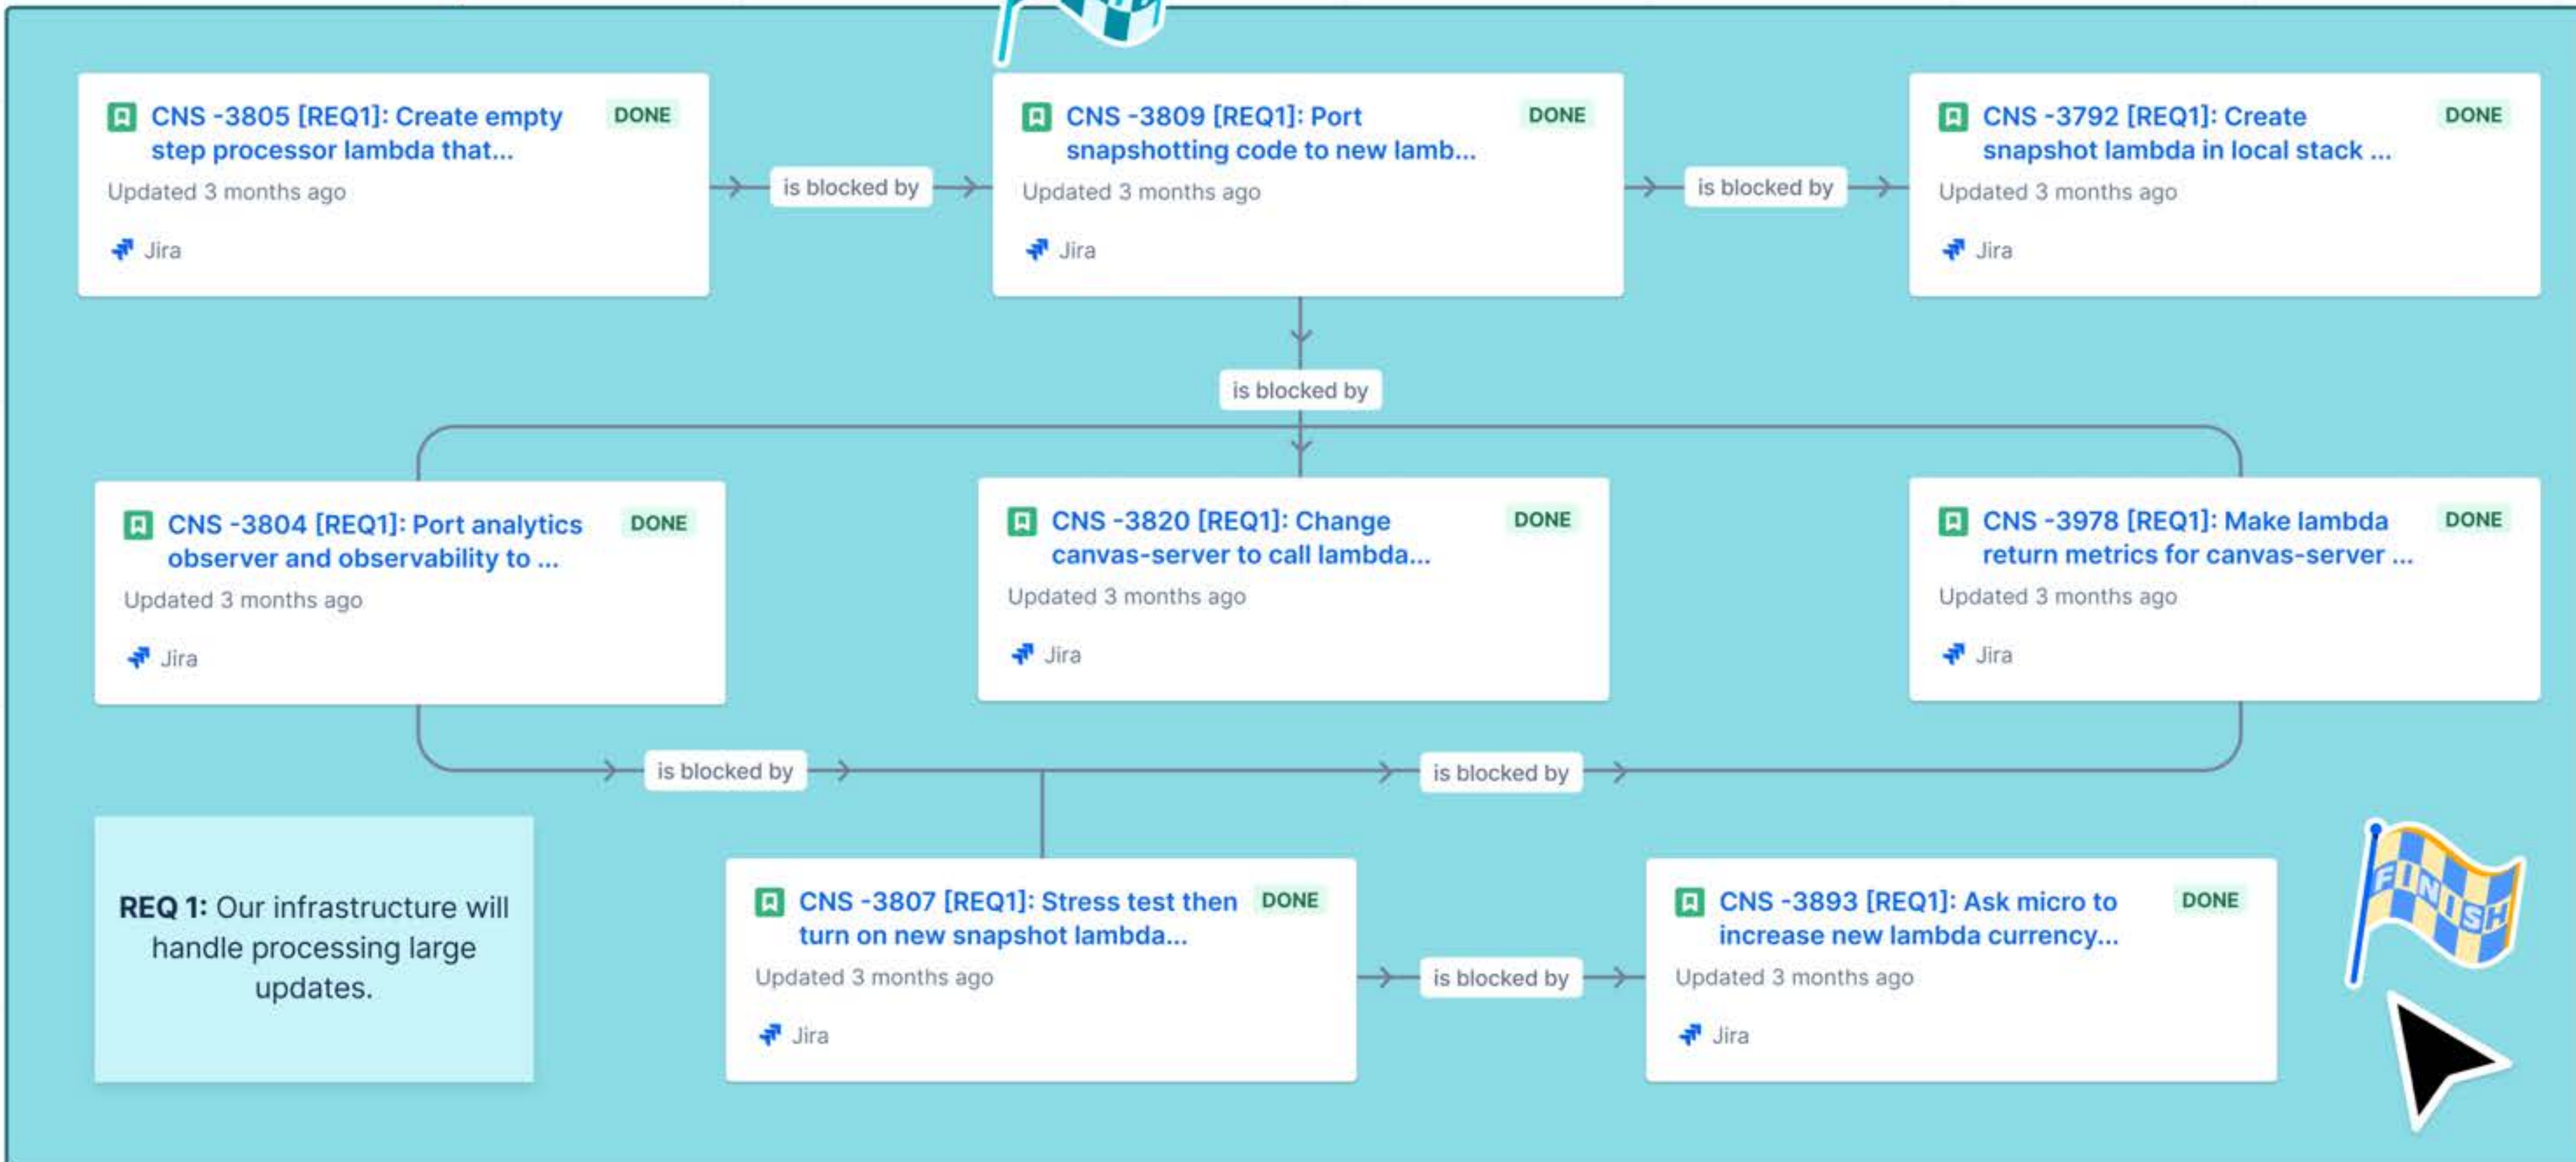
CNS -3805 [REQ1]: Create empty step processor lambda that... DONE
Updated 3 months ago
Jira

is blocked by

CNS -3809 [REQ1]: Port snapshotting code to new lamb... DONE
Updated 3 months ago
Jira

is blocked by

CNS -3792 [REQ1]: Create snapshot lambda in local stack ... DONE
Updated 3 months ago
Jira

is blocked by

CNS -3804 [REQ1]: Port analytics observer and observability to ... DONE
Updated 3 months ago
Jira

CNS -3820 [REQ1]: Change canvas-server to call lambda... DONE
Updated 3 months ago
Jira

CNS -3978 [REQ1]: Make lambda return metrics for canvas-server ... DONE
Updated 3 months ago
Jira

is blocked by

is blocked by

REQ 1: Our infrastructure will handle processing large updates.

CNS -3807 [REQ1]: Stress test then turn on new snapshot lambda... DONE
Updated 3 months ago
Jira

is blocked by

CNS -3893 [REQ1]: Ask micro to increase new lambda currency... DONE
Updated 3 months ago
Jira

FINISH